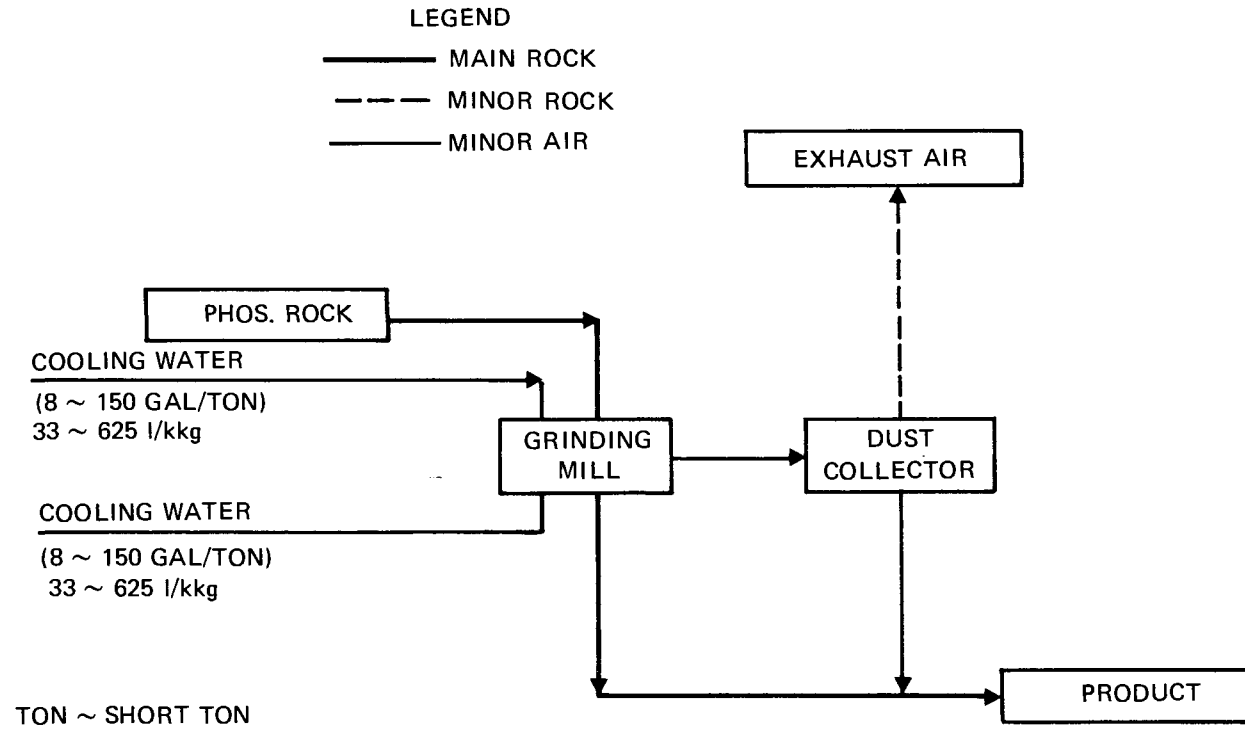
LEGEND

MAIN ROCK

MINOR ROCK

MINOR AIR

EXHAUST AIR

PHOS. ROCK

COOLING WATER

(8 ~ 150 GAL/TON)
33 ~ 625 l/kkg

GRINDING MILL

DUST COLLECTOR

COOLING WATER

(8 ~ 150 GAL/TON)
33 ~ 625 l/kkg

PRODUCT

TON ~ SHORT TON